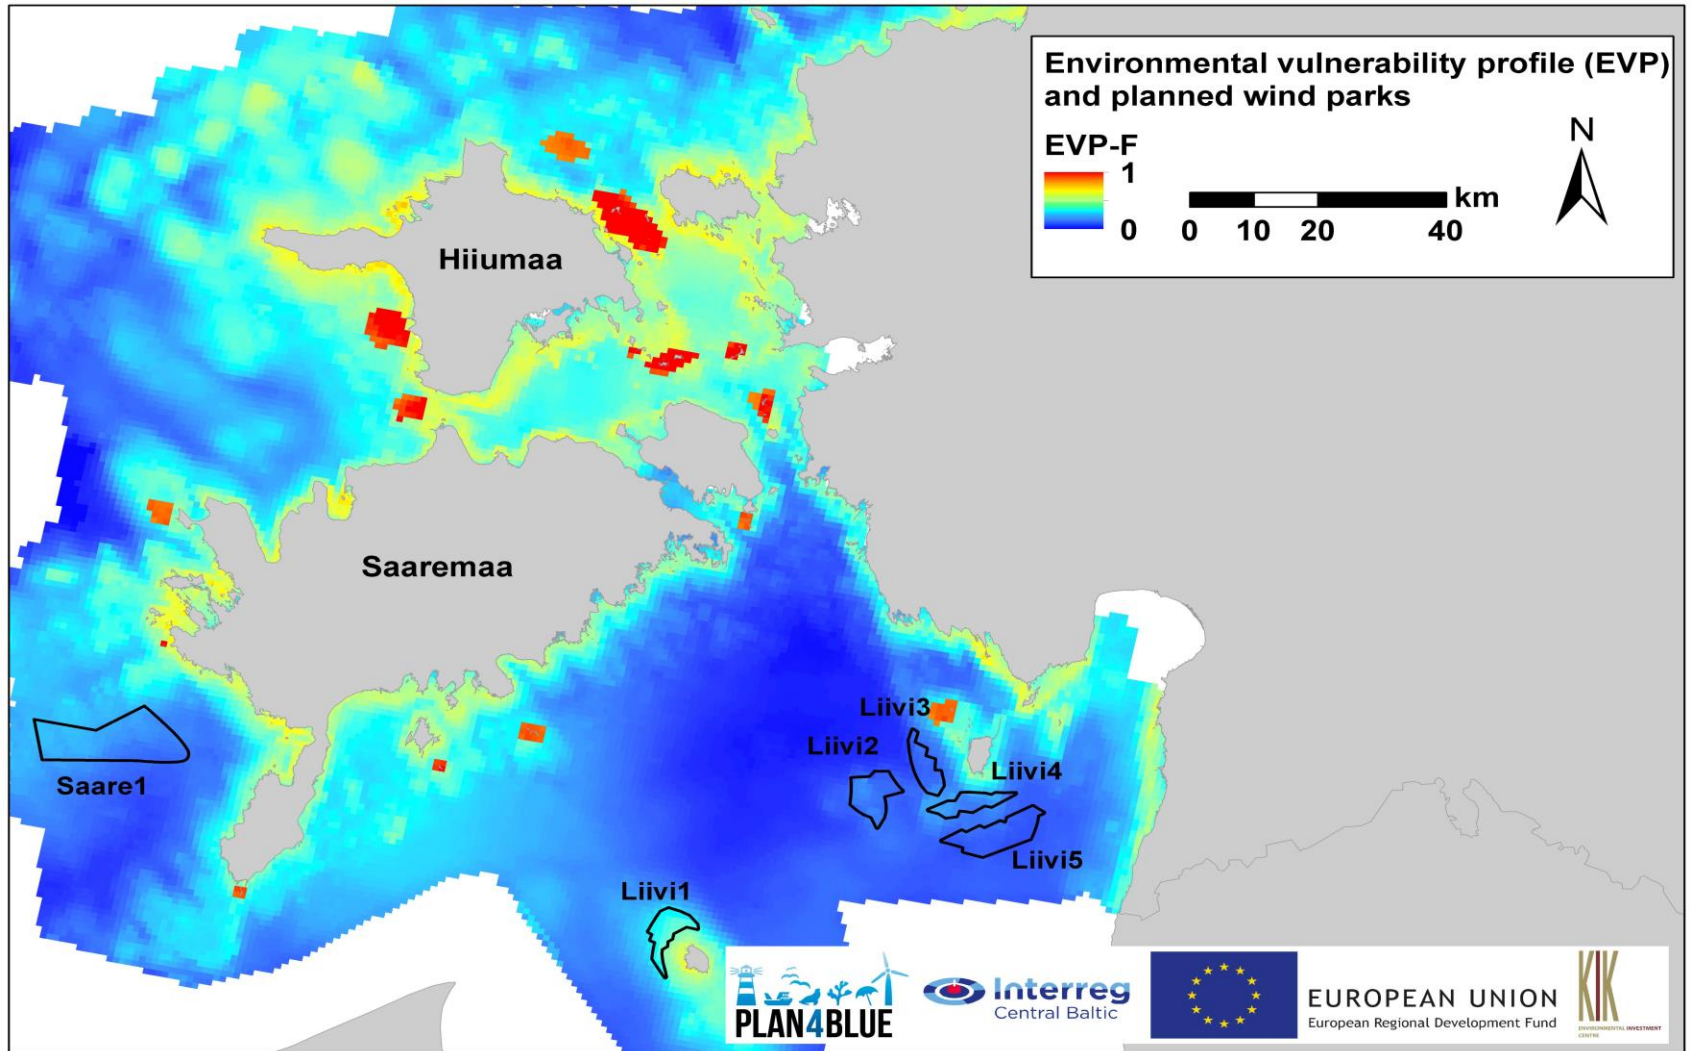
Environmental vulnerability profile (EVP) and planned wind parks

EVP-F
1
0

0 10 20 40 km

N

Hiiumaa

Saaremaa

Saare1

Liivi3

Liivi2

Liivi4

Liivi5

Liivi1

PLAN4BLUE

Interreg
Central Baltic

EUROPEAN UNION
European Regional Development Fund

KIK
ENVIRONMENTAL INVESTMENT CENTRE